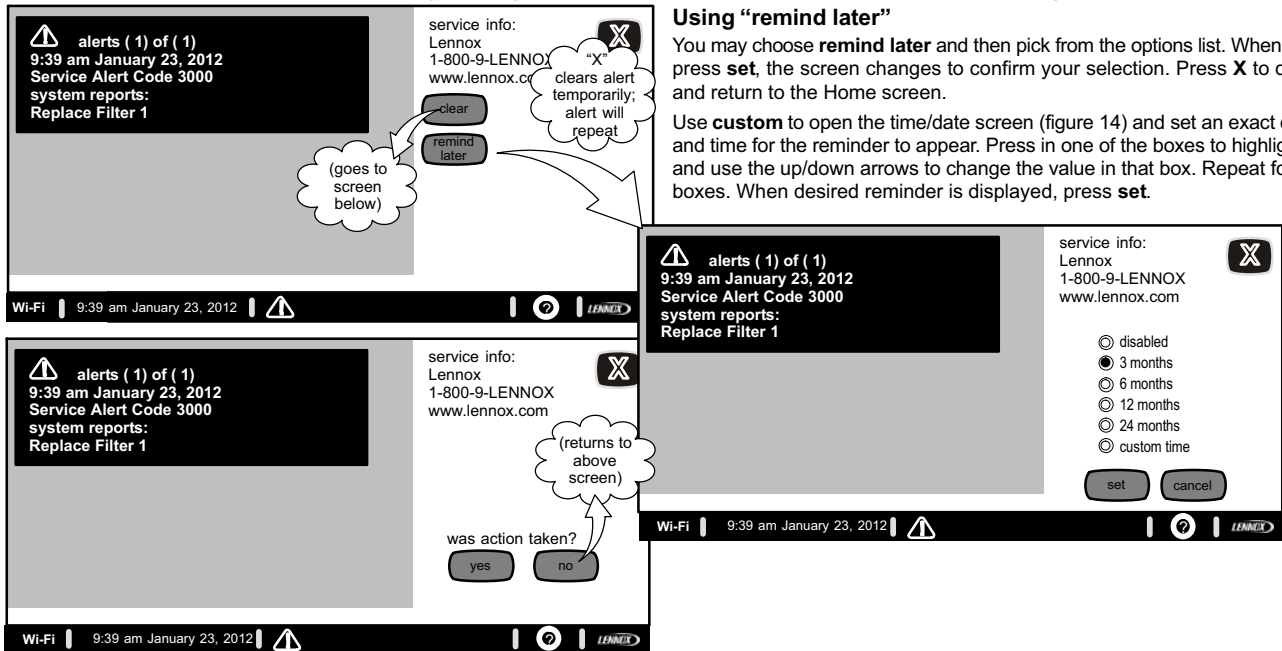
alerts ( 1) of ( 1)
9:39 am January 23, 2012
Service Alert Code 3000
system reports:
Replace Filter 1

service info:
Lennox
1-800-9-LENNOX
www.lennox.co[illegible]

"X" clears alert temporarily; alert will repeat

clear

remind later

(goes to screen below)

Wi-Fi 9:39 am January 23, 2012

LENNOX

alerts ( 1) of ( 1)
9:39 am January 23, 2012
Service Alert Code 3000
system reports:
Replace Filter 1

service info:
Lennox
1-800-9-LENNOX
www.lennox.com

(returns to above screen)

was action taken?

yes no

Wi-Fi 9:39 am January 23, 2012

LENNOX

Using "remind later"

You may choose **remind later** and then pick from the options list. When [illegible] press **set**, the screen changes to confirm your selection. Press **X** to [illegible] and return to the Home screen.

Use **custom** to open the time/date screen (figure 14) and set an exact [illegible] and time for the reminder to appear. Press in one of the boxes to highlig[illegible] and use the up/down arrows to change the value in that box. Repeat fo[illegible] boxes. When desired reminder is displayed, press **set**.

alerts ( 1) of ( 1)
9:39 am January 23, 2012
Service Alert Code 3000
system reports:
Replace Filter 1

service info:
Lennox
1-800-9-LENNOX
www.lennox.com

disabled
3 months
6 months
12 months
24 months
custom time

set cancel

Wi-Fi 9:39 am January 23, 2012

LENNOX